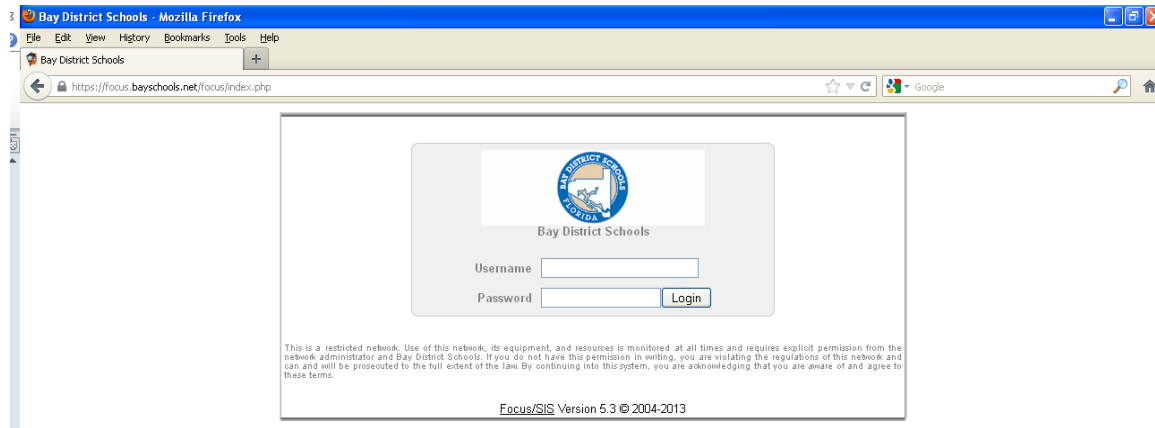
Bay District Schools - Mozilla Firefox

File Edit View History Bookmarks Tools Help

Bay District Schools +

https://focus.bayschools.net/focus/index.php

Google

BAY DISTRICT SCHOOLS FLORIDA

Bay District Schools

Username

Password Login

This is a restricted network. Use of this network, its equipment, and resources is monitored at all times and requires explicit permission from the network administrator and Bay District Schools. If you do not have this permission in writing, you are violating the regulations of this network and can and will be prosecuted to the full extent of the law. By continuing into this system, you are acknowledging that you are aware of and agree to these terms.

Focus/SIS Version 5.3 © 2004-2013